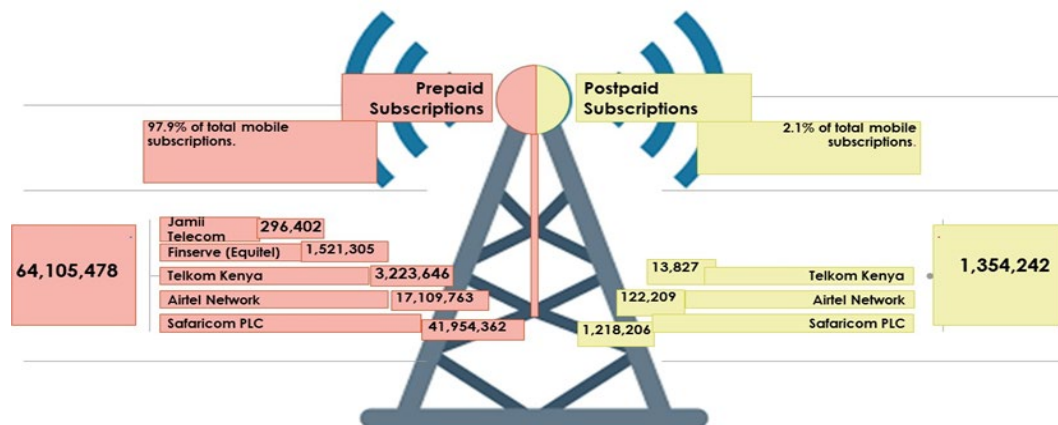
Prepaid Subscriptions

97.9% of total mobile subscriptions.

64,105,478

Jamii Telecom 296,402
Finserve (Equitel) 1,521,305
Telkom Kenya 3,223,646
Airtel Network 17,109,763
Safaricom PLC 41,954,362

Postpaid Subscriptions

2.1% of total mobile subscriptions.

1,354,242

13,827 Telkom Kenya
122,209 Airtel Network
1,218,206 Safaricom PLC